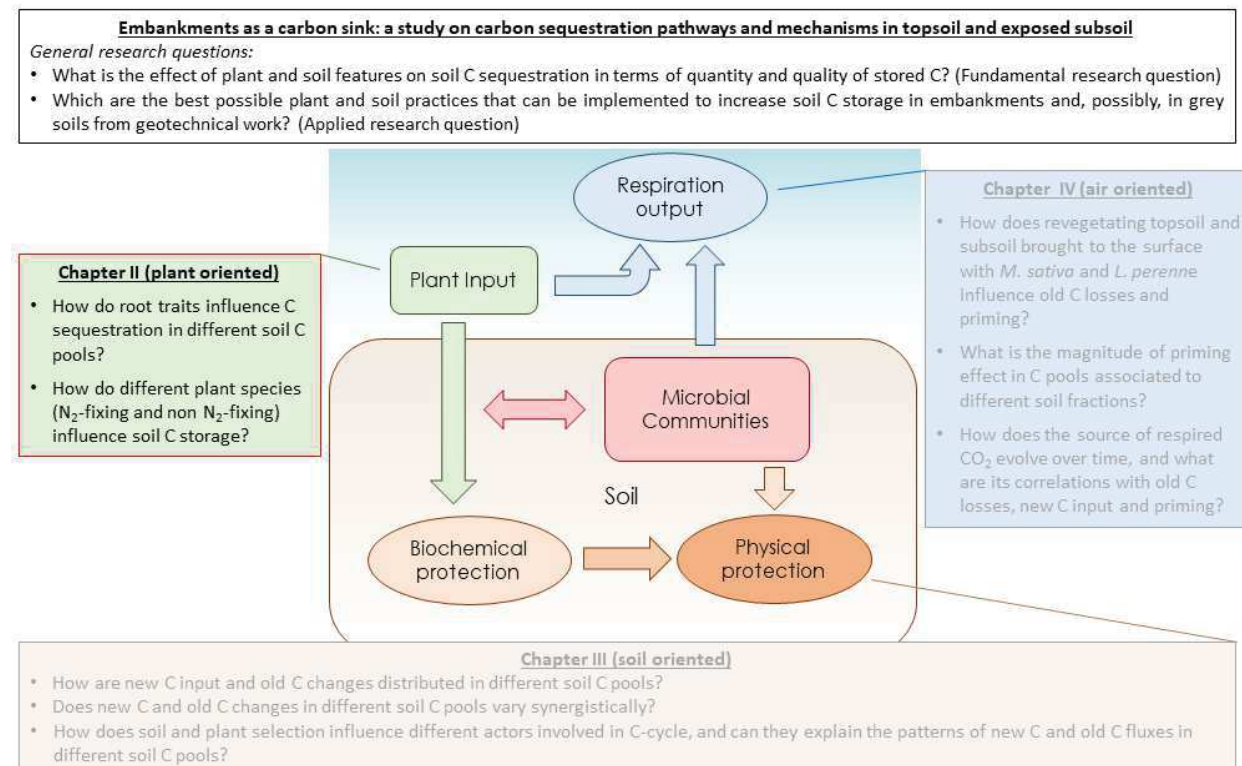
**Embankments as a carbon sink: a study on carbon sequestration pathways and mechanisms in topsoil and exposed subsoil**

*General research questions:*

- What is the effect of plant and soil features on soil C sequestration in terms of quantity and quality of stored C? (Fundamental research question)
- Which are the best possible plant and soil practices that can be implemented to increase soil C storage in embankments and, possibly, in grey soils from geotechnical work? (Applied research question)

Respiration output

Plant Input

Microbial Communities

Soil

Biochemical protection

Physical protection

**Chapter II (plant oriented)**

- How do root traits influence C sequestration in different soil C pools?
- How do different plant species ($N_2$-fixing and non $N_2$-fixing) influence soil C storage?

**Chapter IV (air oriented)**

- How does revegetating topsoil and subsoil brought to the surface with *M. sativa* and *L. perenne* influence old C losses and priming?
- What is the magnitude of priming effect in C pools associated to different soil fractions?
- How does the source of respired $CO_2$ evolve over time, and what are its correlations with old C losses, new C input and priming?

**Chapter III (soil oriented)**

- How are new C input and old C changes distributed in different soil C pools?
- Does new C and old C changes in different soil C pools vary synergistically?
- How does soil and plant selection influence different actors involved in C-cycle, and can they explain the patterns of new C and old C fluxes in different soil C pools?